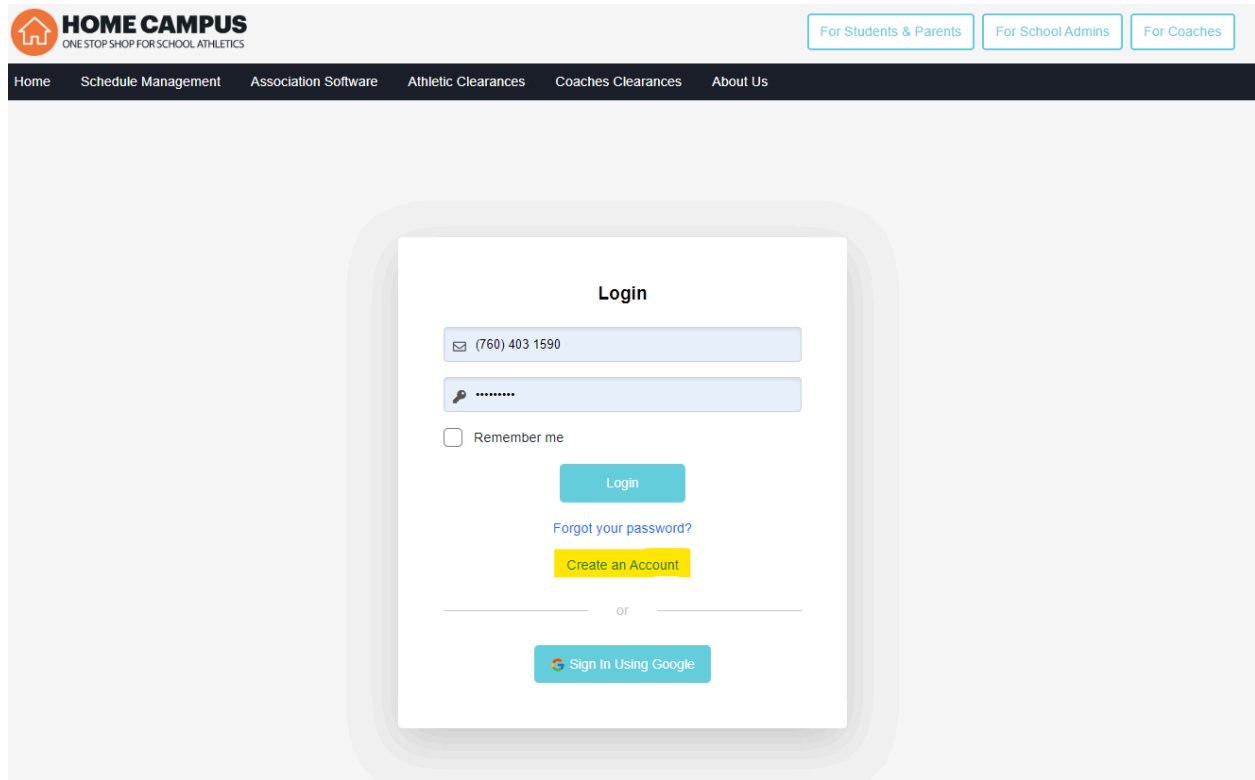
HOME CAMPUS
ONE STOP SHOP FOR SCHOOL ATHLETICS

For Students & Parents
For School Admins
For Coaches

Home
Schedule Management
Association Software
Athletic Clearances
Coaches Clearances
About Us

Login

(760) 403 1590

•••••••••

Remember me

Login

Forgot your password?

Create an Account

or

Sign In Using Google